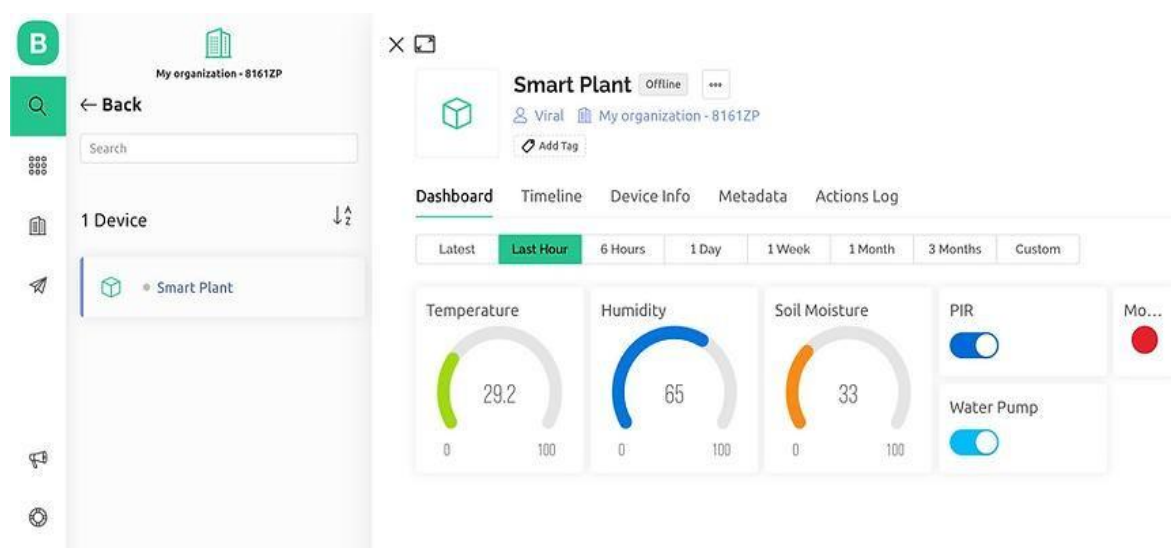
B

My organization - 8161ZP

← Back

Search

1 Device

Smart Plant

Smart Plant Offline •••

Viral My organization - 8161ZP

Add Tag

Dashboard Timeline Device Info Metadata Actions Log

| Latest | Last Hour | 6 Hours | 1 Day | 1 Week | 1 Month | 3 Months | Custom |
|---|---|---|---|---|---|---|---|

Temperature
29.2
0 100

Humidity
65
0 100

Soil Moisture
33
0 100

PIR

Water Pump

Mo...